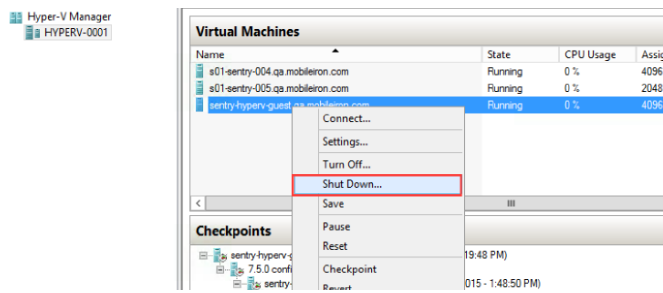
Hyper-V Manager
HYPERV-0001

Virtual Machines

| Name | State | CPU Usage | Assig |
|---|---|---|---|
| s01-sentry-004.qa.mobileiron.com | Running | 0 % | 4096 |
| s01-sentry-005.qa.mobileiron.com | Running | 0 % | 2048 |
| sentry-hyperv-guest.qa.mobileiron.com | Running | 0 % | 4096 |

Connect...
Settings...
Turn Off...
Shut Down...
Save
Pause
Reset
Checkpoint
Revert

Checkpoints
sentry-hyperv-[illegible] 19:48 PM)
7.5.0 conf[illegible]
sentry-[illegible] 015 - 1:48:50 PM)